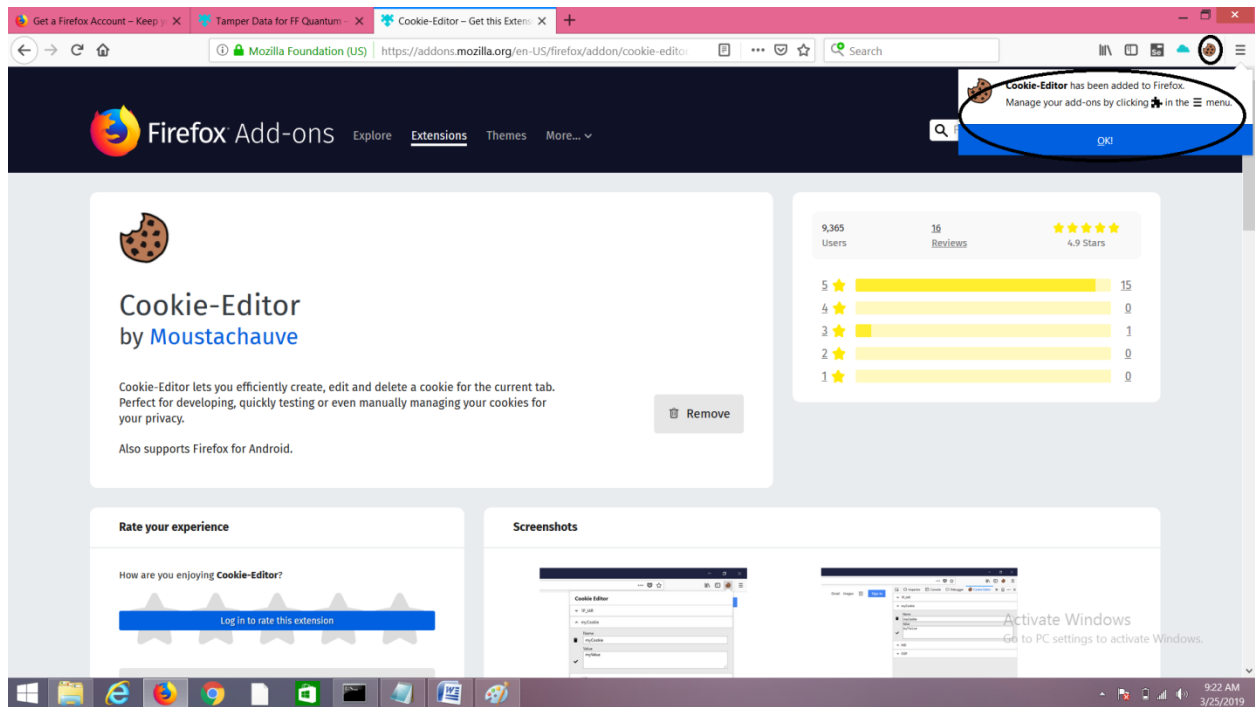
Get a Firefox Account – Keep y ×
Tamper Data for FF Quantum – ×
Cookie-Editor – Get this Extens ×
+

Mozilla Foundation (US) https://addons.mozilla.org/en-US/firefox/addon/cookie-edito
Search

Cookie-Editor has been added to Firefox.
Manage your add-ons by clicking in the ☰ menu.
OK!

Firefox Add-ons Explore Extensions Themes More...

Cookie-Editor
by Moustachauve

Cookie-Editor lets you efficiently create, edit and delete a cookie for the current tab. Perfect for developing, quickly testing or even manually managing your cookies for your privacy.

Also supports Firefox for Android.

Remove

9,365
Users

16
Reviews

4.9 Stars

5 15
4 0
3 1
2 0
1 0

Rate your experience

How are you enjoying Cookie-Editor?

Log in to rate this extension

Screenshots

Cookie Editor
myCookie
Name
myCookie
Value
myValue

Activate Windows
Go to PC settings to activate Windows.

9:22 AM
3/25/2019